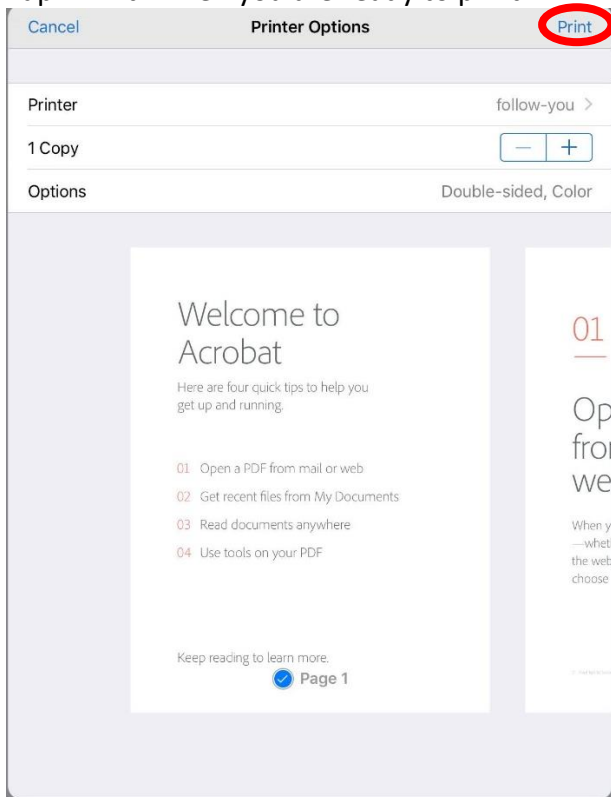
Cancel
Printer Options
Print

Printer
follow-you >

1 Copy
− +

Options
Double-sided, Color

Welcome to Acrobat

Here are four quick tips to help you get up and running.

01 Open a PDF from mail or web
02 Get recent files from My Documents
03 Read documents anywhere
04 Use tools on your PDF

Keep reading to learn more.

Page 1

01

Op
fro
we

When y
—whet
the web
choose